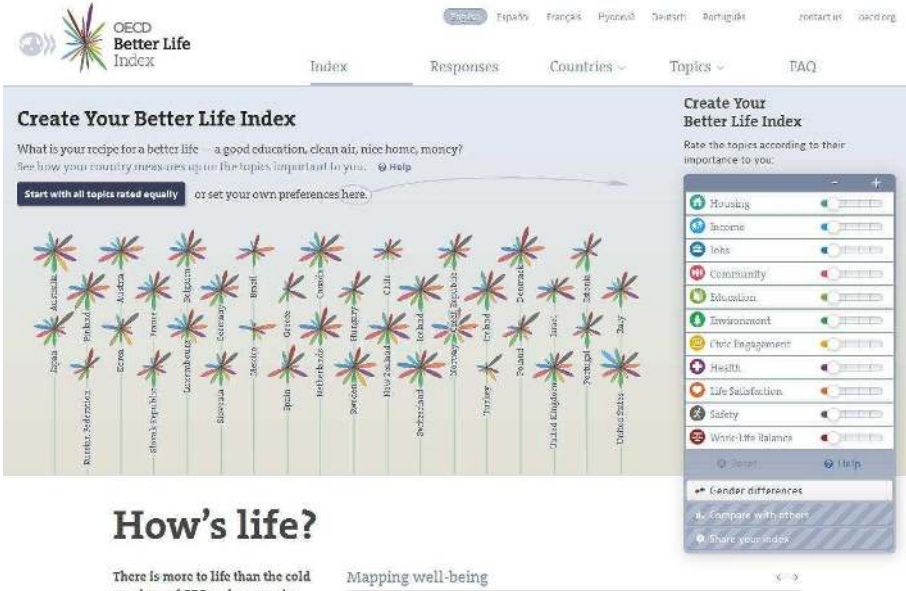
OECD
Better Life
Index

English Español Français Русский Deutsch Português contact us oecd.org

Index Responses Countries Topics FAQ

Create Your Better Life Index

What is your recipe for a better life — a good education, clean air, nice home, money?
See how your country measures up on the topics important to you. Help

Start with all topics rated equally or set your own preferences here.

Australia Austria Belgium Brazil Canada Chile Czech Republic Denmark Estonia
Finland France Germany Greece Hungary Iceland Ireland Israel Italy
Japan Korea Luxembourg Mexico Netherlands New Zealand Norway Poland Portugal
Russian Federation Slovak Republic Slovenia Spain Sweden Switzerland Turkey United Kingdom United States

Create Your Better Life Index
Rate the topics according to their importance to you:

Housing
Income
Jobs
Community
Education
Environment
Civic Engagement
Health
Life Satisfaction
Safety
Work-Life Balance

Reset Help

Gender differences
Compare with others
Share your index

How's life?

There is more to life than the cold

Mapping well-being